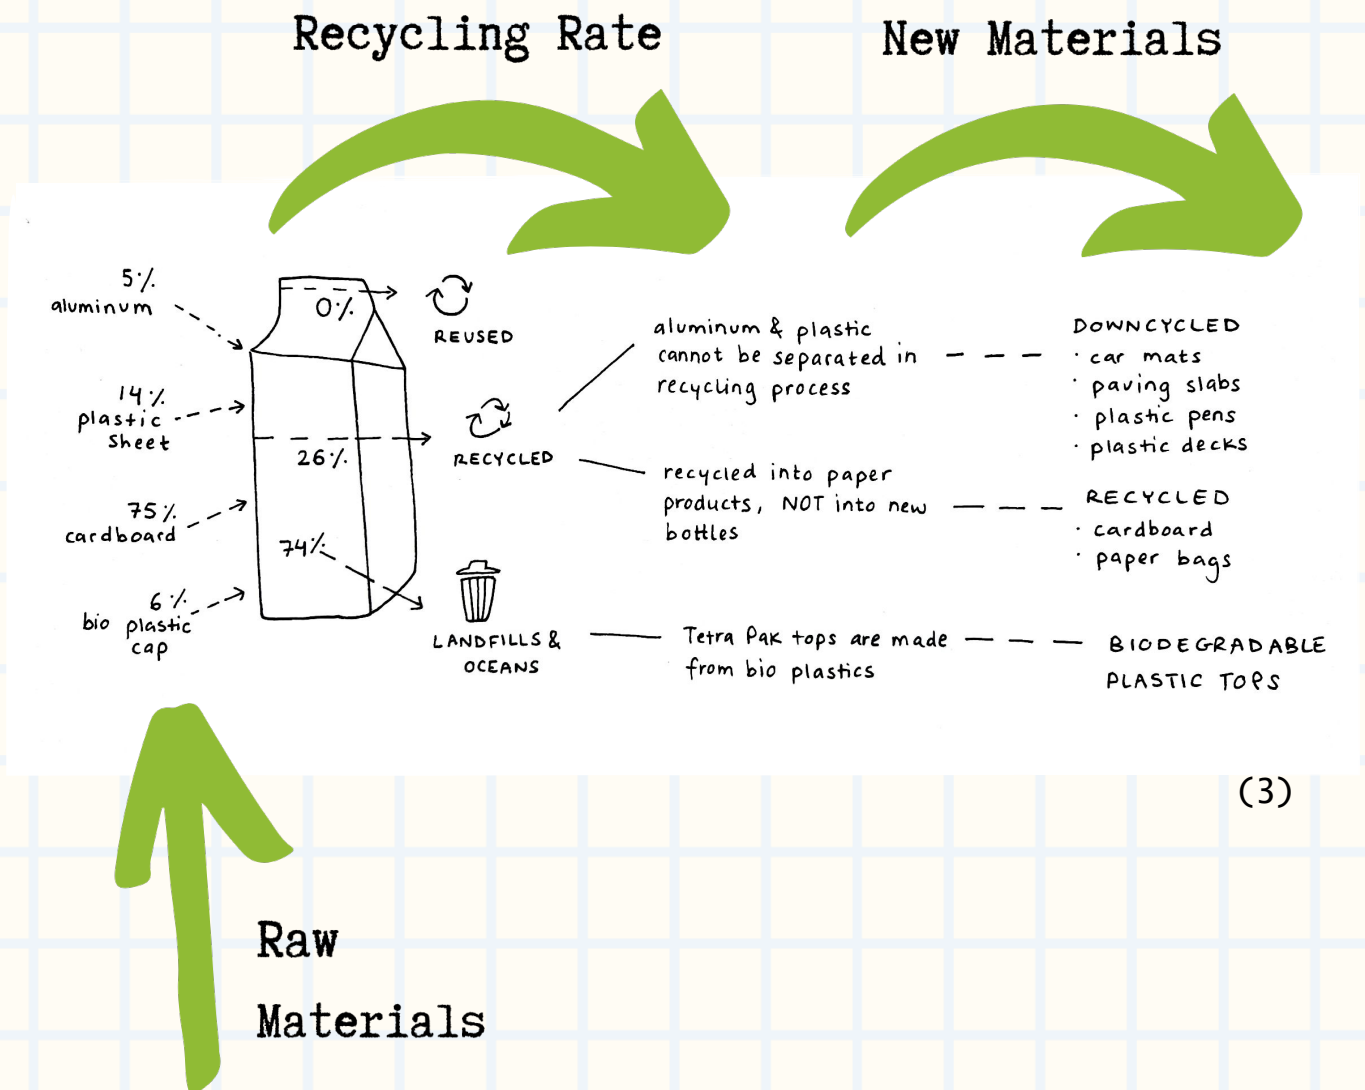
Recycling Rate

New Materials

5% aluminum

14% plastic sheet

75% cardboard

6% bio plastic cap

0%

26%

74%

REUSED

RECYCLED

LANDFILLS & OCEANS

aluminum & plastic cannot be separated in recycling process

recycled into paper products, NOT into new bottles

Tetra Pak tops are made from bio plastics

DOWNCYCLED
· car mats
· paving slabs
· plastic pens
· plastic decks

RECYCLED
· cardboard
· paper bags

BIODEGRADABLE PLASTIC TOPS

(3)

Raw Materials